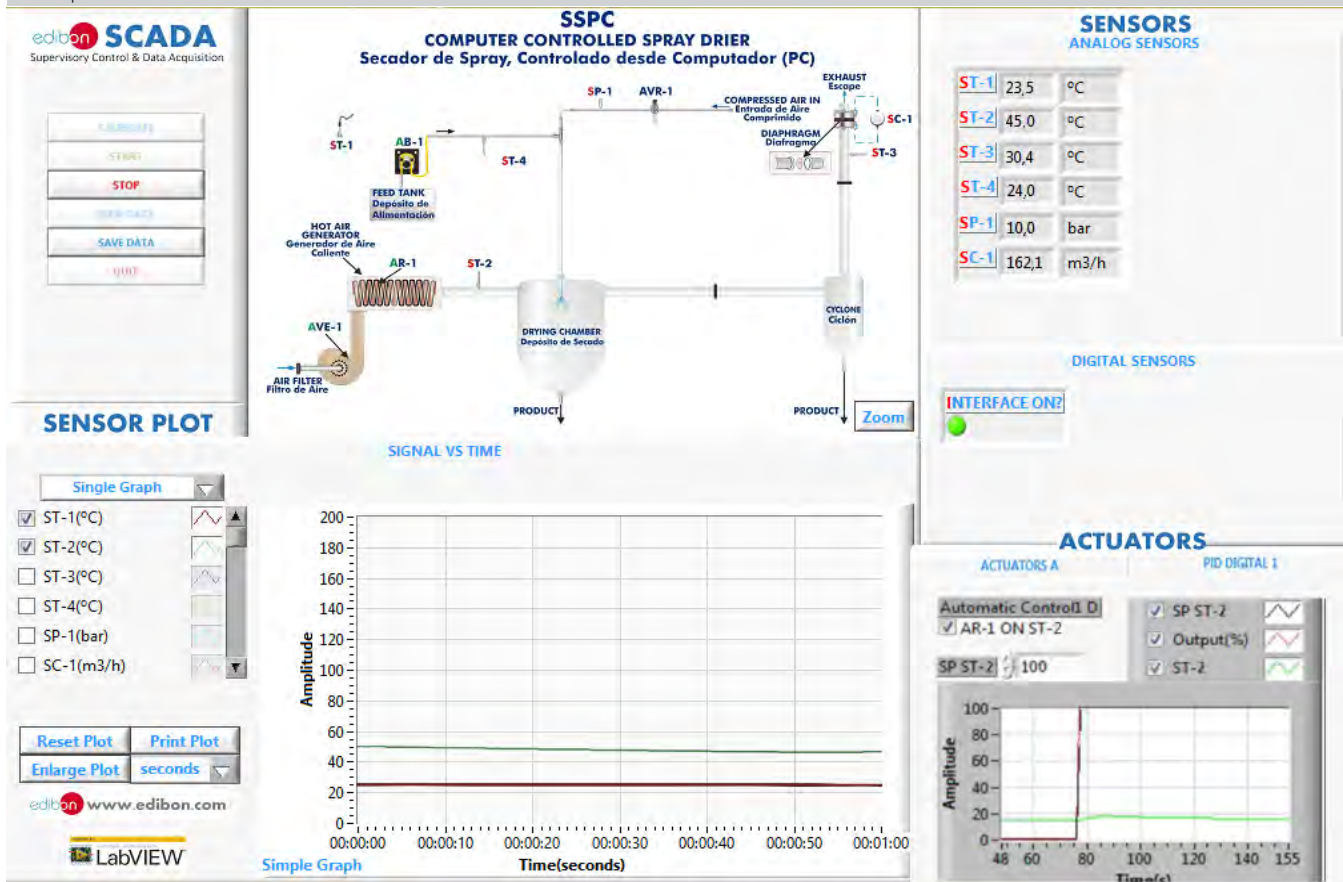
edibon SCADA
Supervisory Control & Data Acquisition

CALIBRATE
START
STOP
VIEW DATA
SAVE DATA
QUIT

SSPC
COMPUTER CONTROLLED SPRAY DRIER
Secador de Spray, Controlado desde Computador (PC)

ST-1
AB-1
FEED TANK
Depósito de Alimentación
ST-4
SP-1
AVR-1
COMPRESSED AIR IN
Entrada de Aire Comprimido
EXHAUST
Escape
SC-1
DIAPHRAGM
Diafragma
ST-3
HOT AIR GENERATOR
Generador de Aire Caliente
AR-1
ST-2
AVE-1
AIR FILTER
Filtro de Aire
DRYING CHAMBER
Depósito de Secado
CYCLONE
Ciclón
PRODUCT
PRODUCT
Zoom

SENSORS
ANALOG SENSORS

| ST-1 | 23,5 | ºC |
|---|---|---|
| ST-2 | 45,0 | ºC |
| ST-3 | 30,4 | ºC |
| ST-4 | 24,0 | ºC |
| SP-1 | 10,0 | bar |
| SC-1 | 162,1 | m3/h |

DIGITAL SENSORS
INTERFACE ON?

SENSOR PLOT
SIGNAL VS TIME
Single Graph
ST-1(ºC)
ST-2(ºC)
ST-3(ºC)
ST-4(ºC)
SP-1(bar)
SC-1(m3/h)

200
180
160
140
120
100
80
60
40
20
0
Amplitude
00:00:00 00:00:10 00:00:20 00:00:30 00:00:40 00:00:50 00:01:00
Time(seconds)

Reset Plot
Print Plot
Enlarge Plot
seconds
edibon www.edibon.com
LabVIEW
Simple Graph

ACTUATORS
ACTUATORS A
PID DIGITAL 1
Automatic Control1 D
AR-1 ON ST-2
SP ST-2 100
SP ST-2
Output(%)
ST-2
100
80
60
40
20
0
Amplitude
48 60 80 100 120 140 155
Time(s)